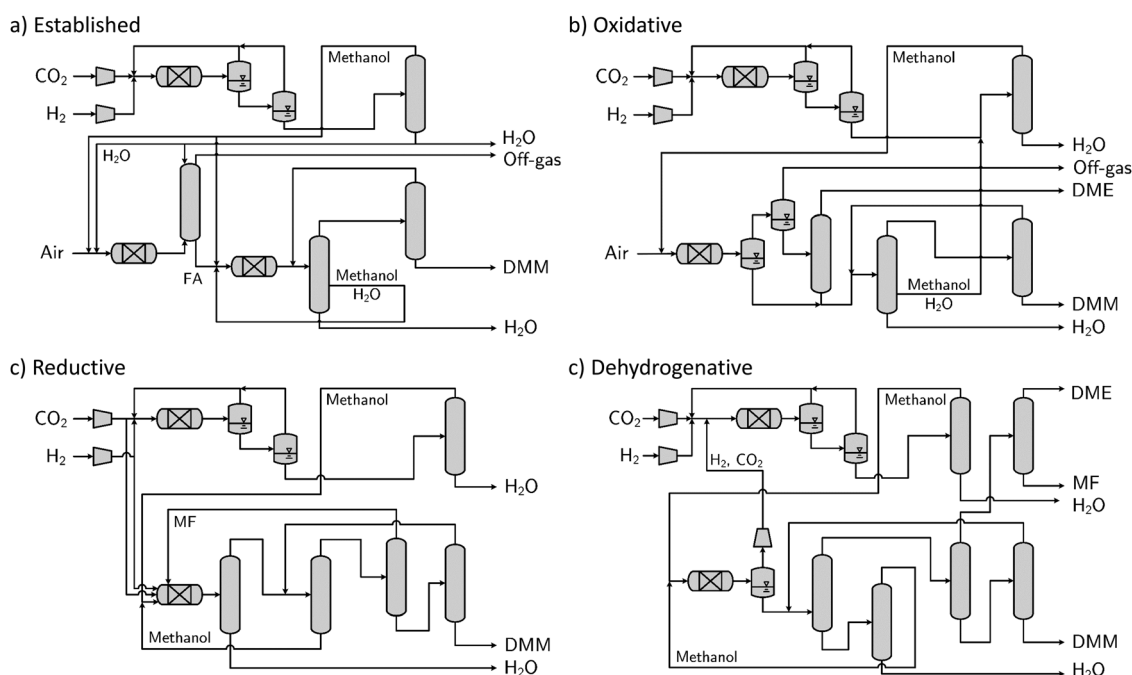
a) Established

$CO_2$
$H_2$
Methanol
$H_2O$
$H_2O$
Off-gas
Air
FA
DMM
Methanol
$H_2O$
$H_2O$

b) Oxidative

$CO_2$
$H_2$
Methanol
$H_2O$
Off-gas
DME
Air
DMM
Methanol
$H_2O$
$H_2O$

c) Reductive

$CO_2$
$H_2$
Methanol
$H_2O$
MF
Methanol
DMM
$H_2O$

c) Dehydrogenative

DME
$CO_2$
$H_2$
Methanol
$H_2$, $CO_2$
MF
$H_2O$
DMM
Methanol
$H_2O$